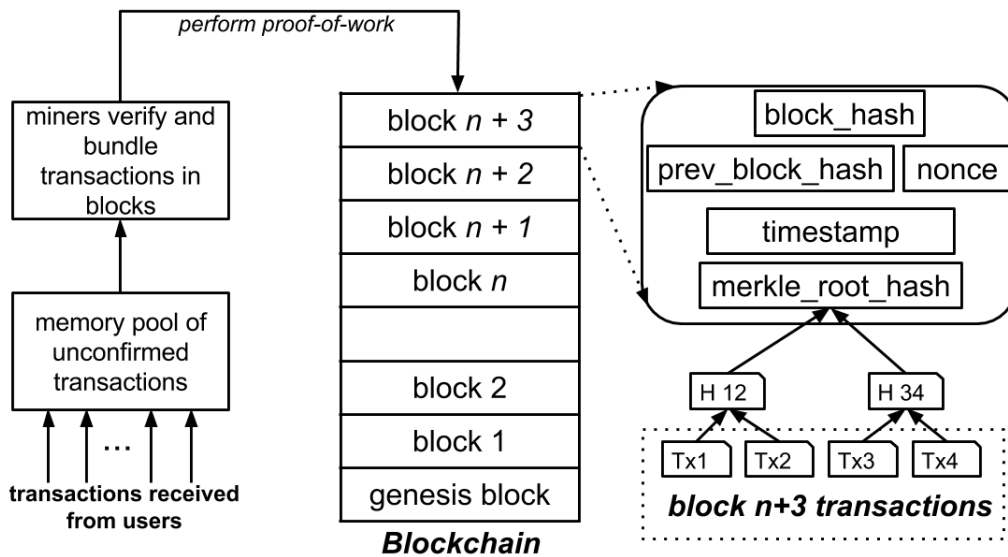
perform proof-of-work

miners verify and bundle transactions in blocks

memory pool of unconfirmed transactions

...

transactions received from users

block $n$ + $3$

block $n$ + $2$

block $n$ + $1$

block $n$

block 2

block 1

genesis block

Blockchain

block_hash

prev_block_hash

nonce

timestamp

merkle_root_hash

H 12

H 34

Tx1

Tx2

Tx3

Tx4

block n+3 transactions